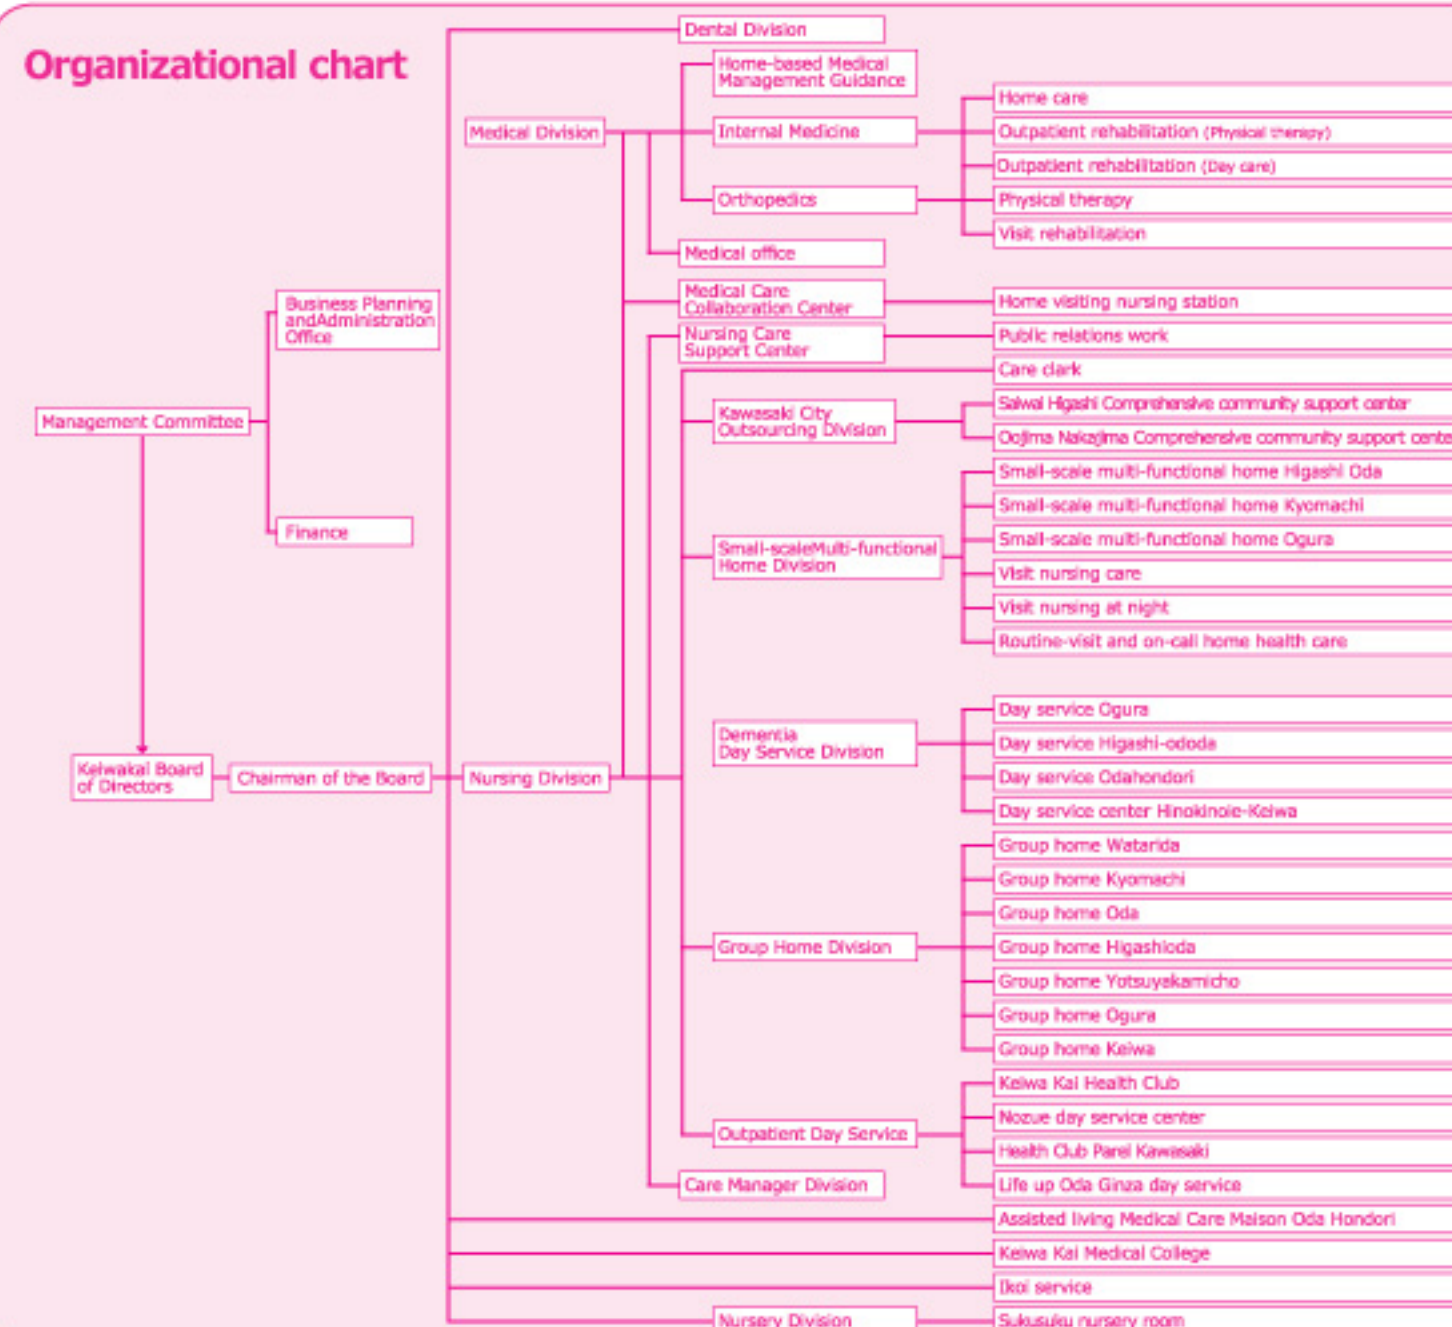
Organizational chart

Management Committee

Business Planning andAdministration Office

Finance

Keiwakai Board of Directors

Chairman of the Board

Medical Division

Nursing Division

Dental Division

Home-based Medical Management Guidance

Internal Medicine

Orthopedics

Medical office

Medical Care Collaboration Center

Nursing Care Support Center

Kawasaki City Outsourcing Division

Small-scaleMulti-functional Home Division

Dementia Day Service Division

Group Home Division

Outpatient Day Service

Care Manager Division

Nursery Division

Home care

Outpatient rehabilitation (Physical therapy)

Outpatient rehabilitation (Day care)

Physical therapy

Visit rehabilitation

Home visiting nursing station

Public relations work

Care clark

Saiwai Higashi Comprehensive community support center

Oojima Nakajima Comprehensive community support cente

Small-scale multi-functional home Higashi Oda

Small-scale multi-functional home Kyomachi

Small-scale multi-functional home Ogura

Visit nursing care

Visit nursing at night

Routine-visit and on-call home health care

Day service Ogura

Day service Higashi-ododa

Day service Odahondori

Day service center Hinokinoie-Keiwa

Group home Watarida

Group home Kyomachi

Group home Oda

Group home Higashioda

Group home Yotsuyakamicho

Group home Ogura

Group home Keiwa

Keiwa Kai Health Club

Nozue day service center

Health Club Panel Kawasaki

Life up Oda Ginza day service

Assisted living Medical Care Maison Oda Hondori

Keiwa Kai Medical College

Ikoi service

Sukusuku nursery room